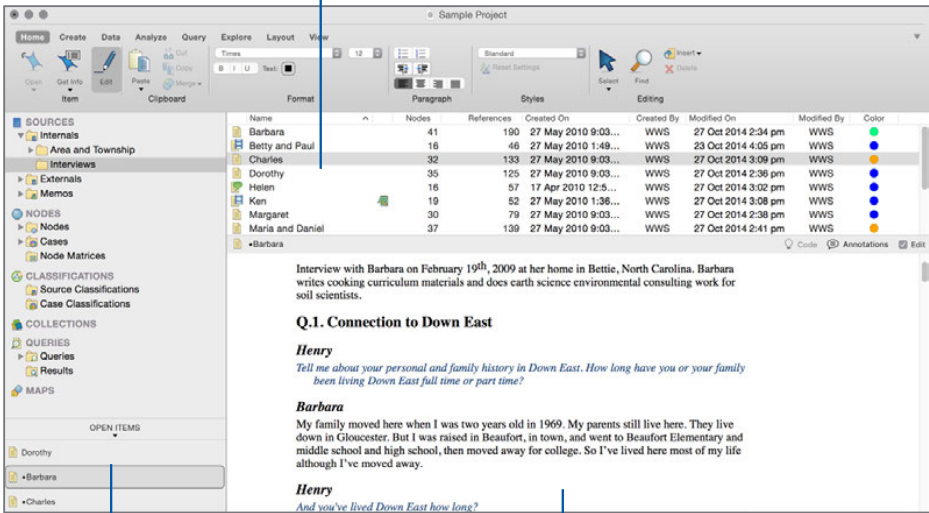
Sample Project

Home Create Data Analyze Query Explore Layout View

Open Get Info Edit Paste Cut Code Merge
Item Clipboard

Times 12
B I U Text:
Format

Paragraph

Standard
Reset Settings
Styles

Select Find Insert Delete
Editing

SOURCES
Internals
Area and Township
Interviews
Externals
Memos
NODES
Nodes
Cases
Node Matrices
CLASSIFICATIONS
Source Classifications
Case Classifications
COLLECTIONS
QUERIES
Queries
Results
MAPS

OPEN ITEMS
Dorothy
•Barbara
•Charles

| Name | Nodes | References | Created On | Created By | Modified On | Modified By | Color |
|---|---|---|---|---|---|---|---|
| Barbara | 41 | 190 | 27 May 2010 9:03... | WWS | 27 Oct 2014 2:34 pm | WWS | |
| Betty and Paul | 16 | 46 | 27 May 2010 1:49... | WWS | 23 Oct 2014 4:05 pm | WWS | |
| Charles | 32 | 133 | 27 May 2010 9:03... | WWS | 27 Oct 2014 3:09 pm | WWS | |
| Dorothy | 35 | 125 | 27 May 2010 9:03... | WWS | 27 Oct 2014 2:36 pm | WWS | |
| Helen | 16 | 57 | 17 Apr 2010 12:5... | WWS | 27 Oct 2014 3:02 pm | WWS | |
| Ken | 19 | 52 | 27 May 2010 1:36... | WWS | 27 Oct 2014 3:08 pm | WWS | |
| Margaret | 30 | 79 | 27 May 2010 9:03... | WWS | 27 Oct 2014 2:38 pm | WWS | |
| Maria and Daniel | 37 | 139 | 27 May 2010 9:03... | WWS | 27 Oct 2014 2:41 pm | WWS | |

•Barbara Code Annotations Edit

Interview with Barbara on February 19th, 2009 at her home in Bettie, North Carolina. Barbara writes cooking curriculum materials and does earth science environmental consulting work for soil scientists.

Q.1. Connection to Down East

Henry

Tell me about your personal and family history in Down East. How long have you or your family been living Down East full time or part time?

Barbara

My family moved here when I was two years old in 1969. My parents still live here. They live down in Gloucester. But I was raised in Beaufort, in town, and went to Beaufort Elementary and middle school and high school, then moved away for college. So I've lived here most of my life although I've moved away.

Henry

And you've lived Down East how long?